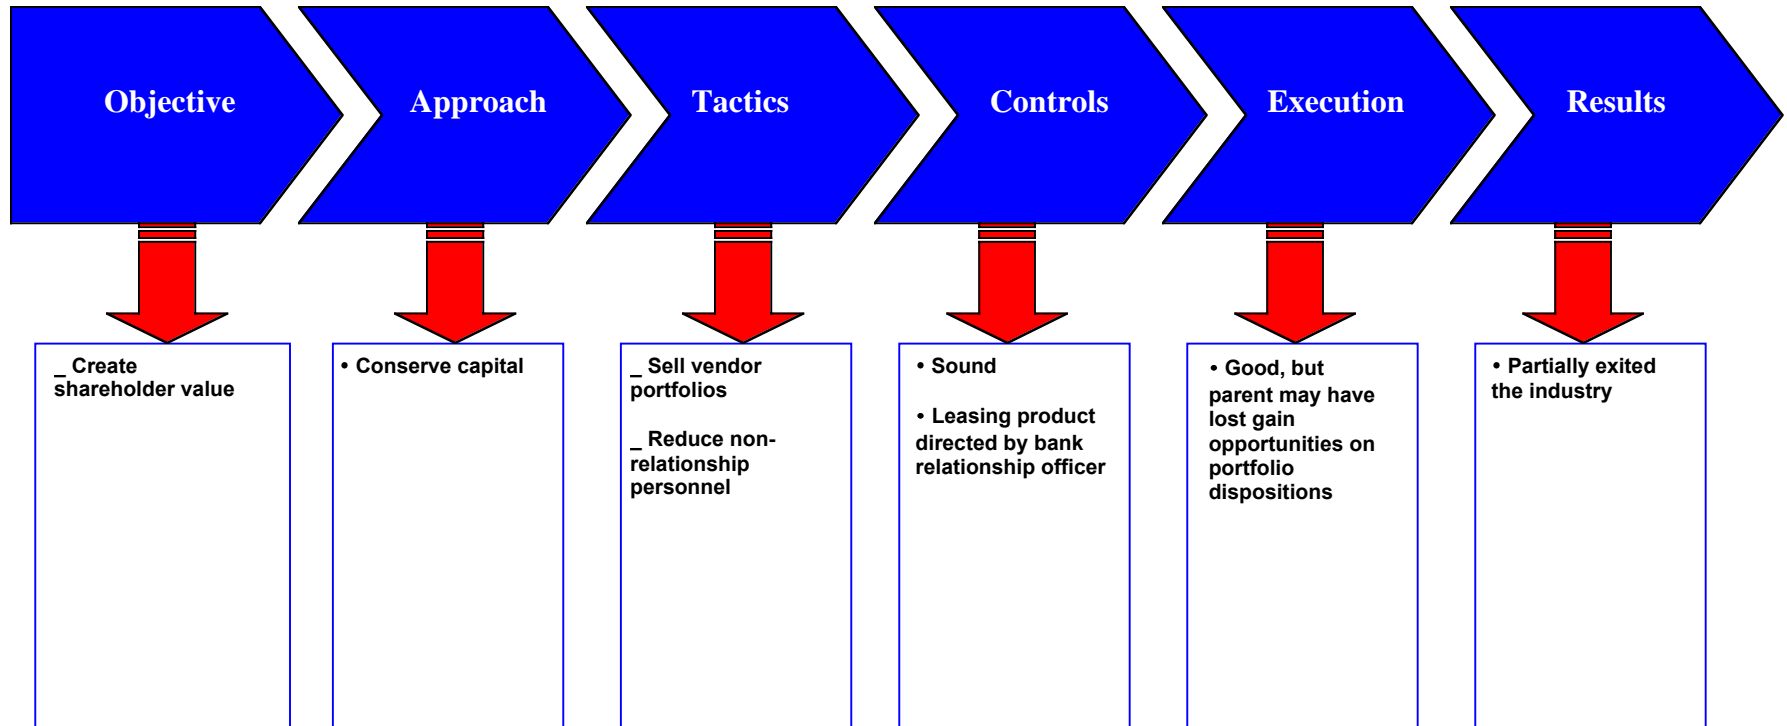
Objective

Approach

Tactics

Controls

Execution

Results

_ Create shareholder value

• Conserve capital

_ Sell vendor portfolios

_ Reduce non-relationship personnel

• Sound

• Leasing product directed by bank relationship officer

• Good, but parent may have lost gain opportunities on portfolio dispositions

• Partially exited the industry